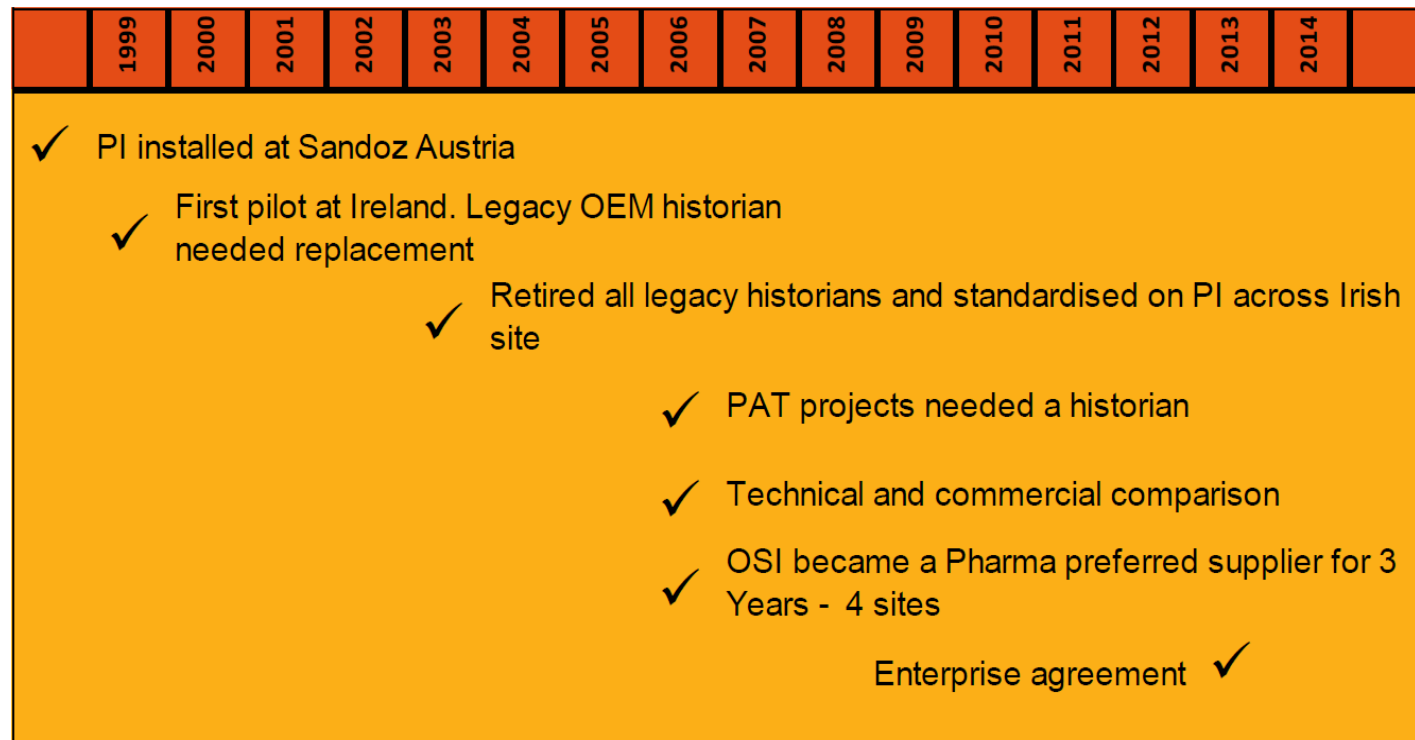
| | 1999 | 2000 | 2001 | 2002 | 2003 | 2004 | 2005 | 2006 | 2007 | 2008 | 2009 | 2010 | 2011 | 2012 | 2013 | 2014 | |
|---|---|---|---|---|---|---|---|---|---|---|---|---|---|---|---|---|---|

✓ PI installed at Sandoz Austria

✓ First pilot at Ireland. Legacy OEM historian needed replacement

✓ Retired all legacy historians and standardised on PI across Irish site

✓ PAT projects needed a historian

✓ Technical and commercial comparison

✓ OSI became a Pharma preferred supplier for 3 Years - 4 sites

Enterprise agreement ✓